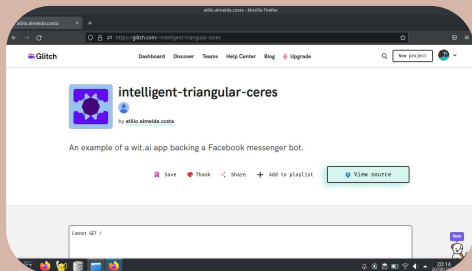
atilio.almeida.costa - Mozilla Firefox

atilio.almeida.costa ×

https://glitch.com/~intelligent-triangular-ceres

Glitch

Dashboard Discover Teams Help Center Blog Upgrade

New project

intelligent-triangular-ceres

by atilio.almeida.costa

An example of a wit.ai app backing a Facebook messenger bot.

Save Thank Share Add to playlist View source

Cannot GET /

New

20:14